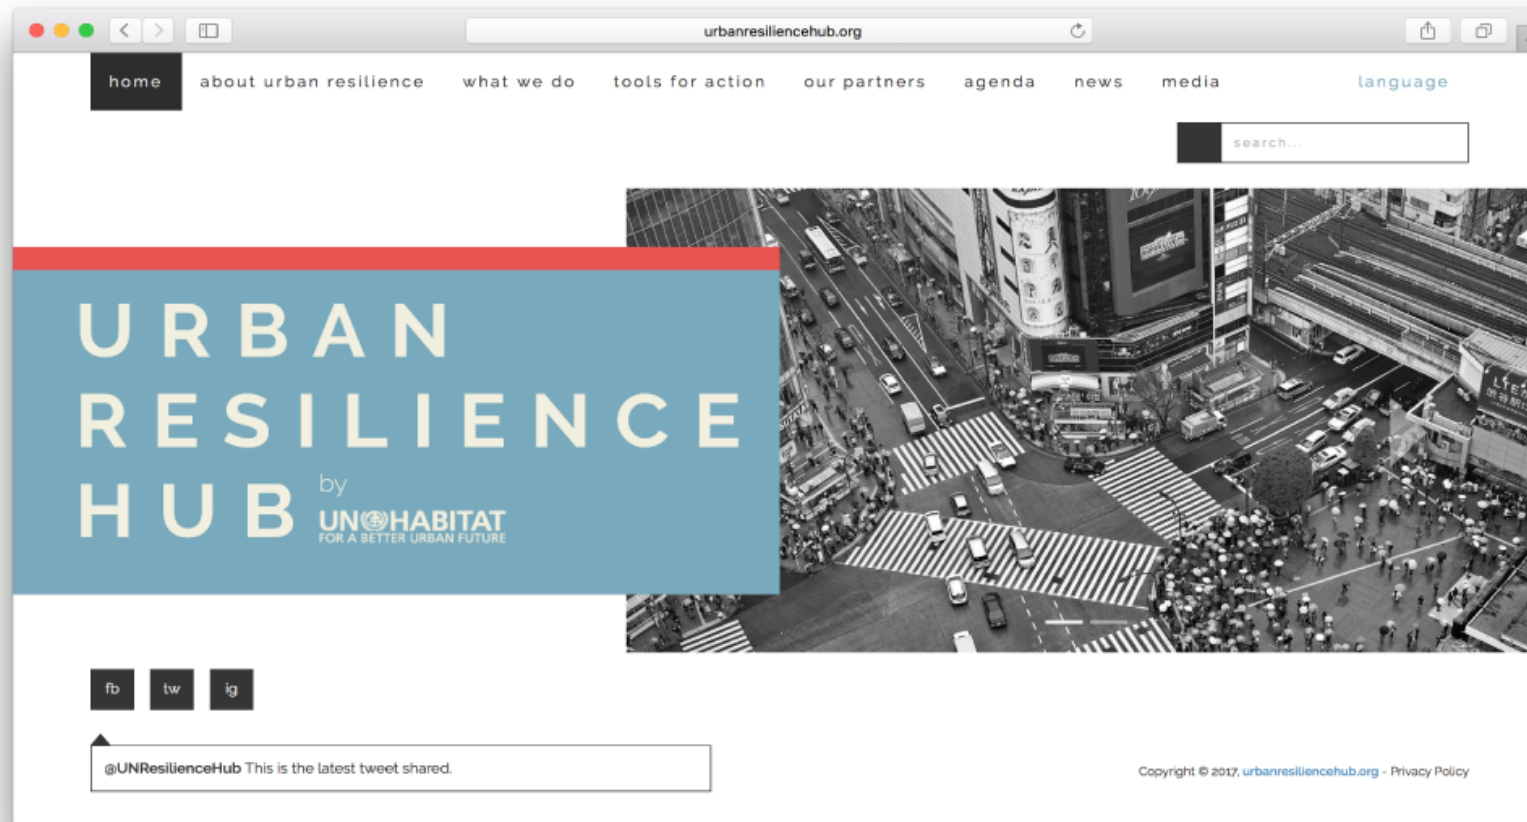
urbanresiliencehub.org

home about urban resilience what we do tools for action our partners agenda news media language

search...

URBAN RESILIENCE HUB by UN HABITAT FOR A BETTER URBAN FUTURE

fb tw ig

@UNResilienceHub This is the latest tweet shared.

Copyright © 2017, urbanresiliencehub.org - Privacy Policy